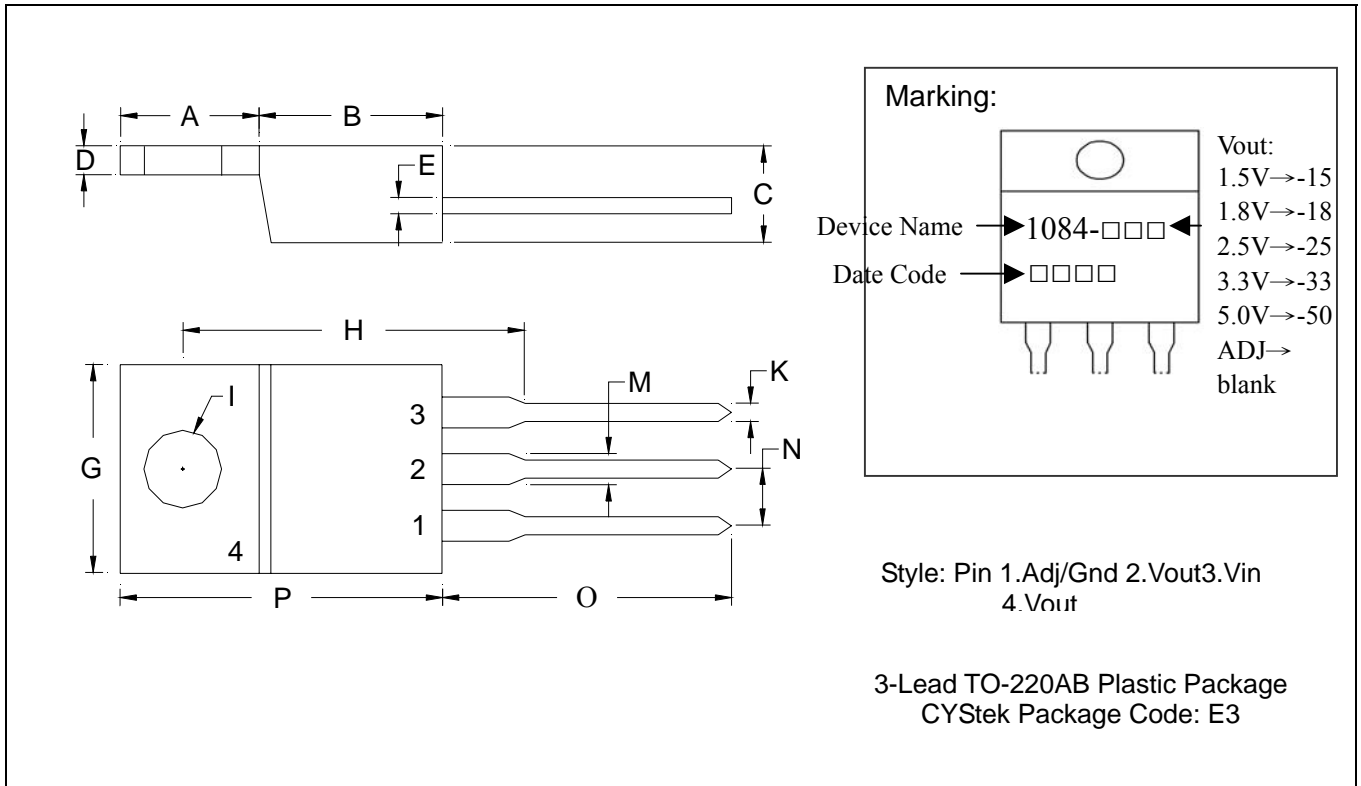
A B
D
E
C

H
I
M
K
3
G
2
N
1
4
P O

Marking:

Vout:
1.5V→-15
1.8V→-18
2.5V→-25
3.3V→-33
5.0V→-50
ADJ→ blank

Device Name 1084-□□□
Date Code □□□□

Style: Pin 1.Adj/Gnd 2.Vout3.Vin 4.Vout

3-Lead TO-220AB Plastic Package
CYStek Package Code: E3